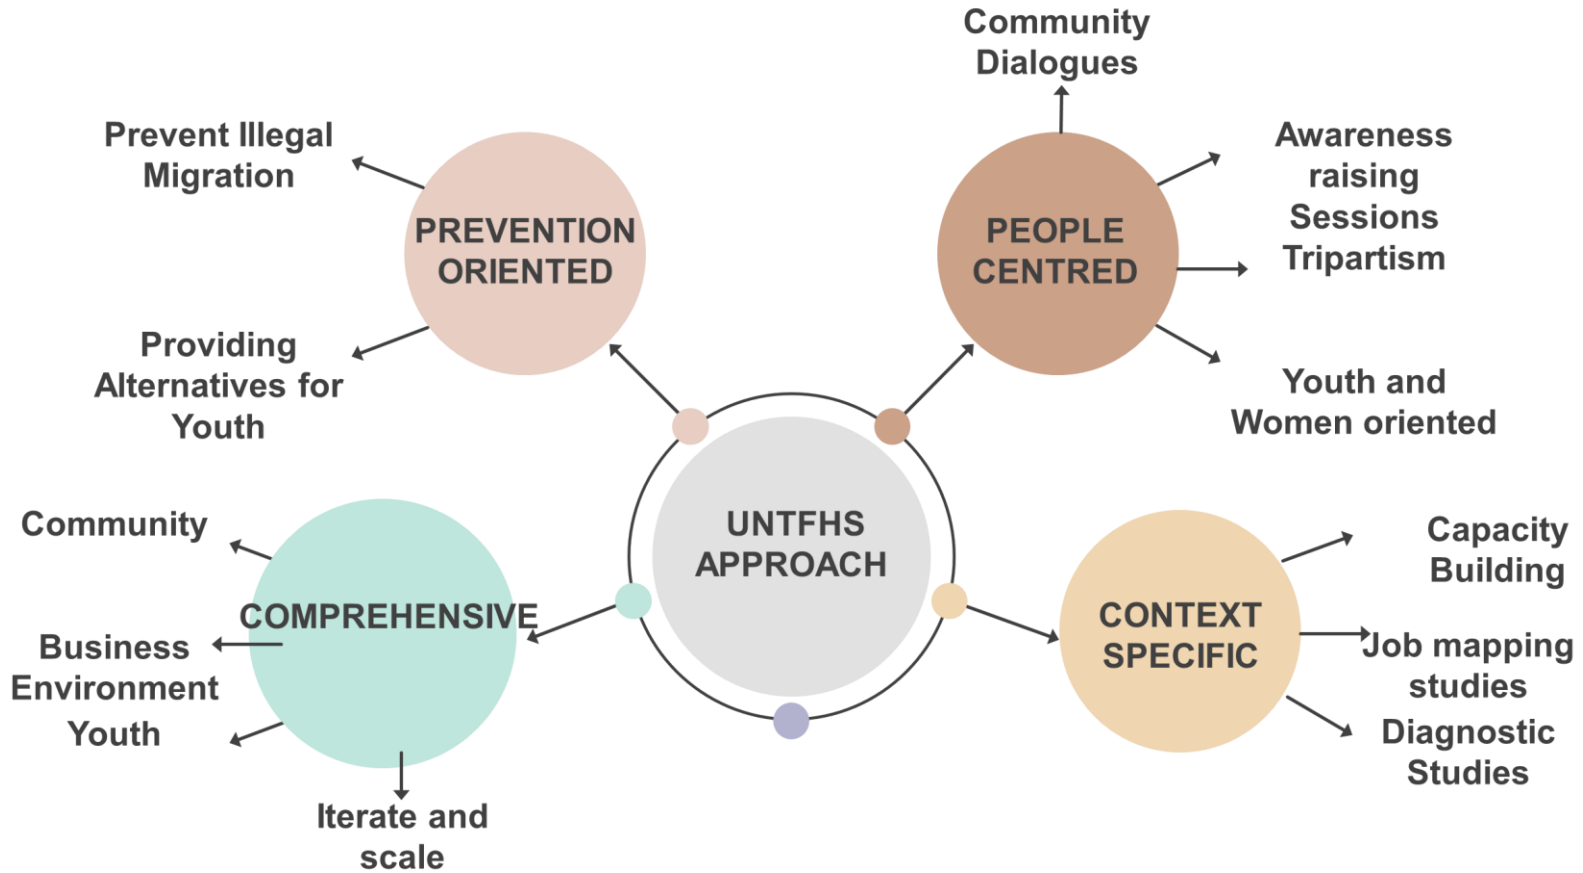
UNTFHS APPROACH

PREVENTION ORIENTED

Prevent Illegal Migration

Providing Alternatives for Youth

PEOPLE CENTRED

Community Dialogues

Awareness raising Sessions

Tripartism

Youth and Women oriented

COMPREHENSIVE

Community

Business Environment

Youth

Iterate and scale

CONTEXT SPECIFIC

Capacity Building

Job mapping studies

Diagnostic Studies